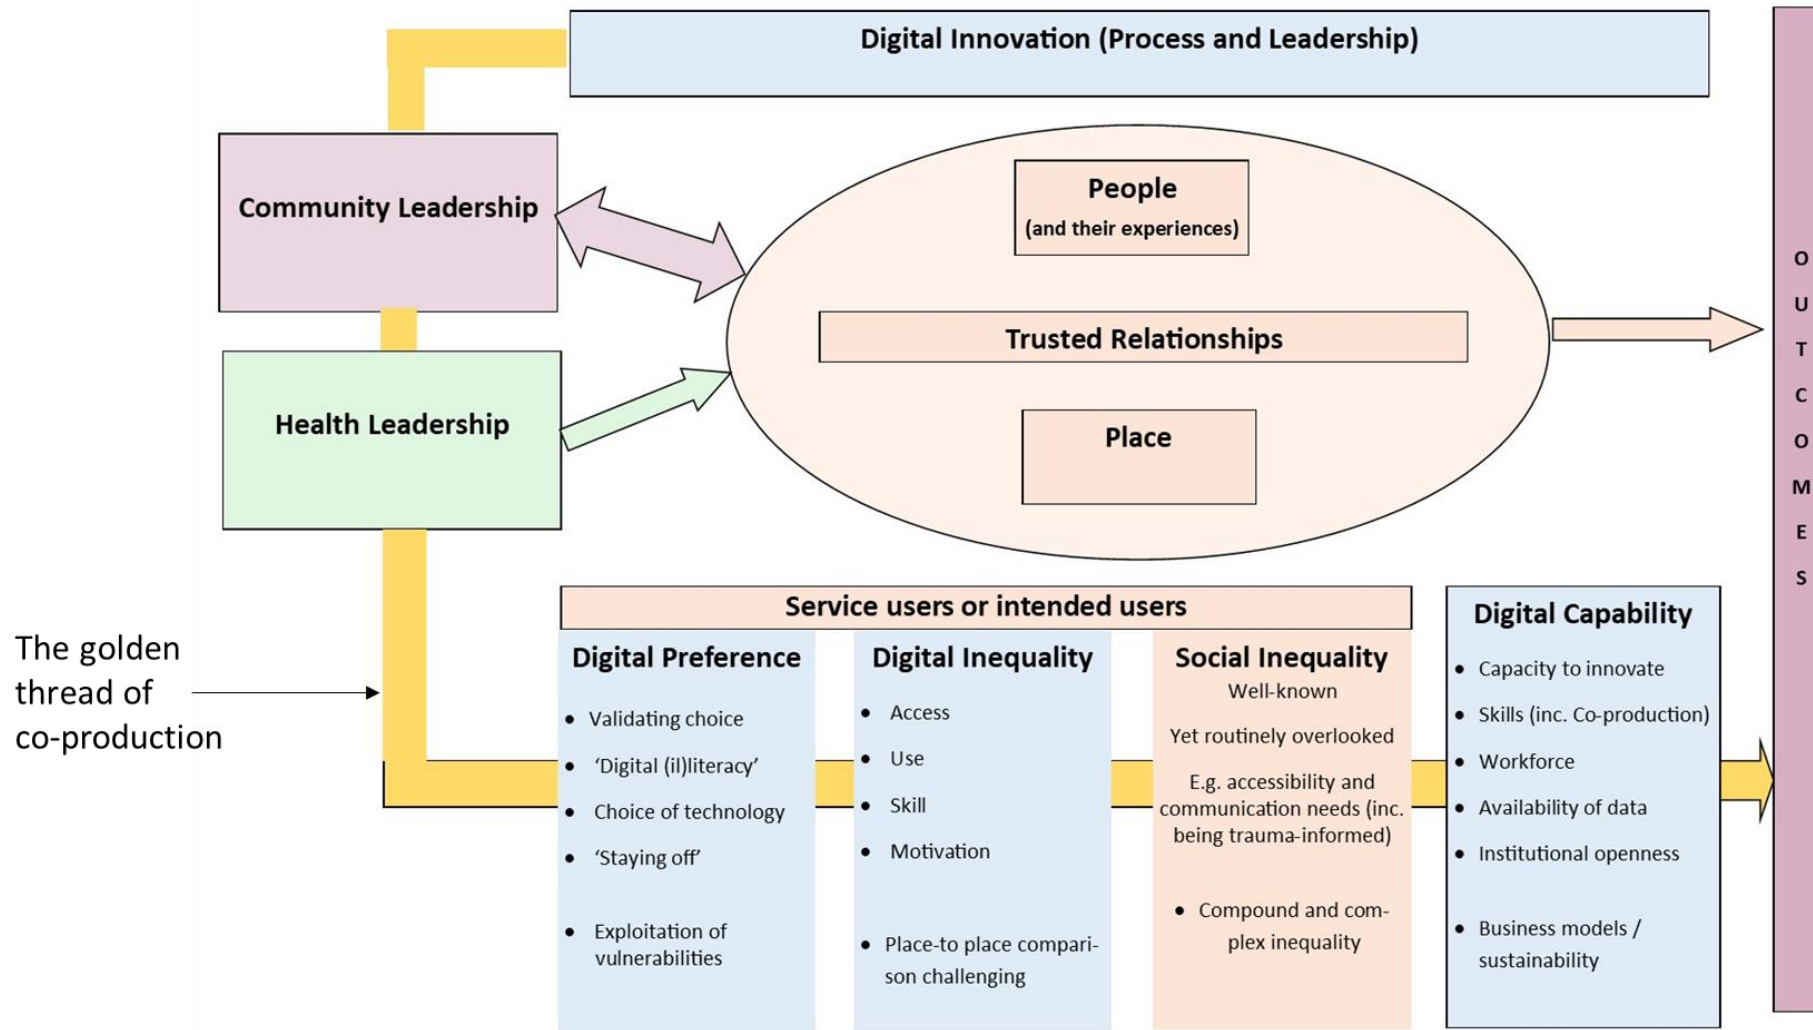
Digital Innovation (Process and Leadership)

Community Leadership

Health Leadership

People
(and their experiences)

Trusted Relationships

Place

OUTCOMES

The golden thread of co-production

Service users or intended users

Digital Preference
- Validating choice
- 'Digital (il)literacy'
- Choice of technology
- 'Staying off'
- Exploitation of vulnerabilities

Digital Inequality
- Access
- Use
- Skill
- Motivation
- Place-to place comparison challenging

Social Inequality
Well-known
Yet routinely overlooked
E.g. accessibility and communication needs (inc. being trauma-informed)
- Compound and complex inequality

Digital Capability
- Capacity to innovate
- Skills (inc. Co-production)
- Workforce
- Availability of data
- Institutional openness
- Business models / sustainability